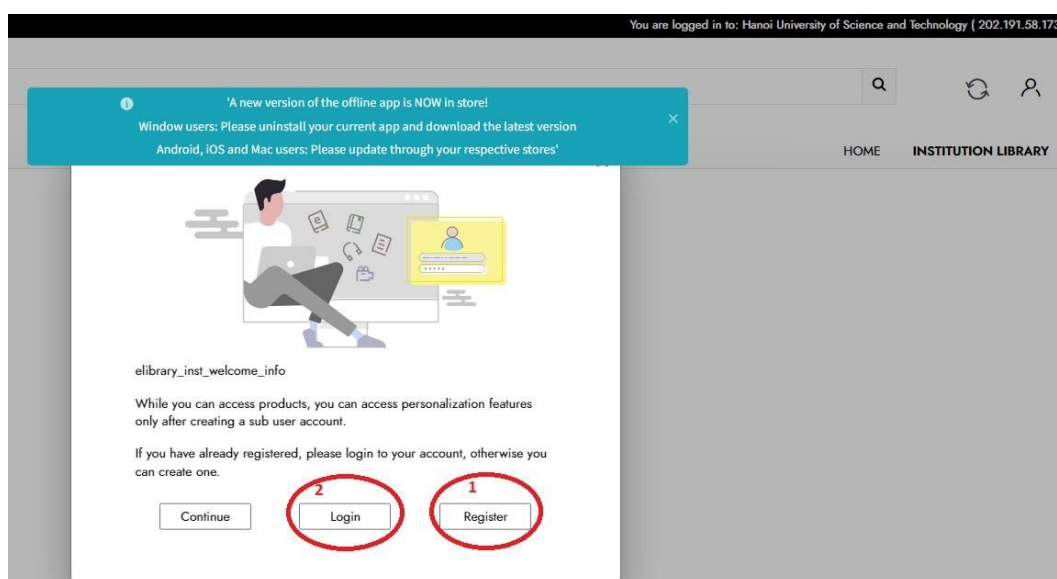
You are logged in to: Hanoi University of Science and Technology ( 202.191.58.173

'A new version of the offline app is NOW in store!
Window users: Please uninstall your current app and download the latest version
Android, iOS and Mac users: Please update through your respective stores'

×

HOME INSTITUTION LIBRARY

elibrary_inst_welcome_info

While you can access products, you can access personalization features only after creating a sub user account.

If you have already registered, please login to your account, otherwise you can create one.

2 1

Continue Login Register